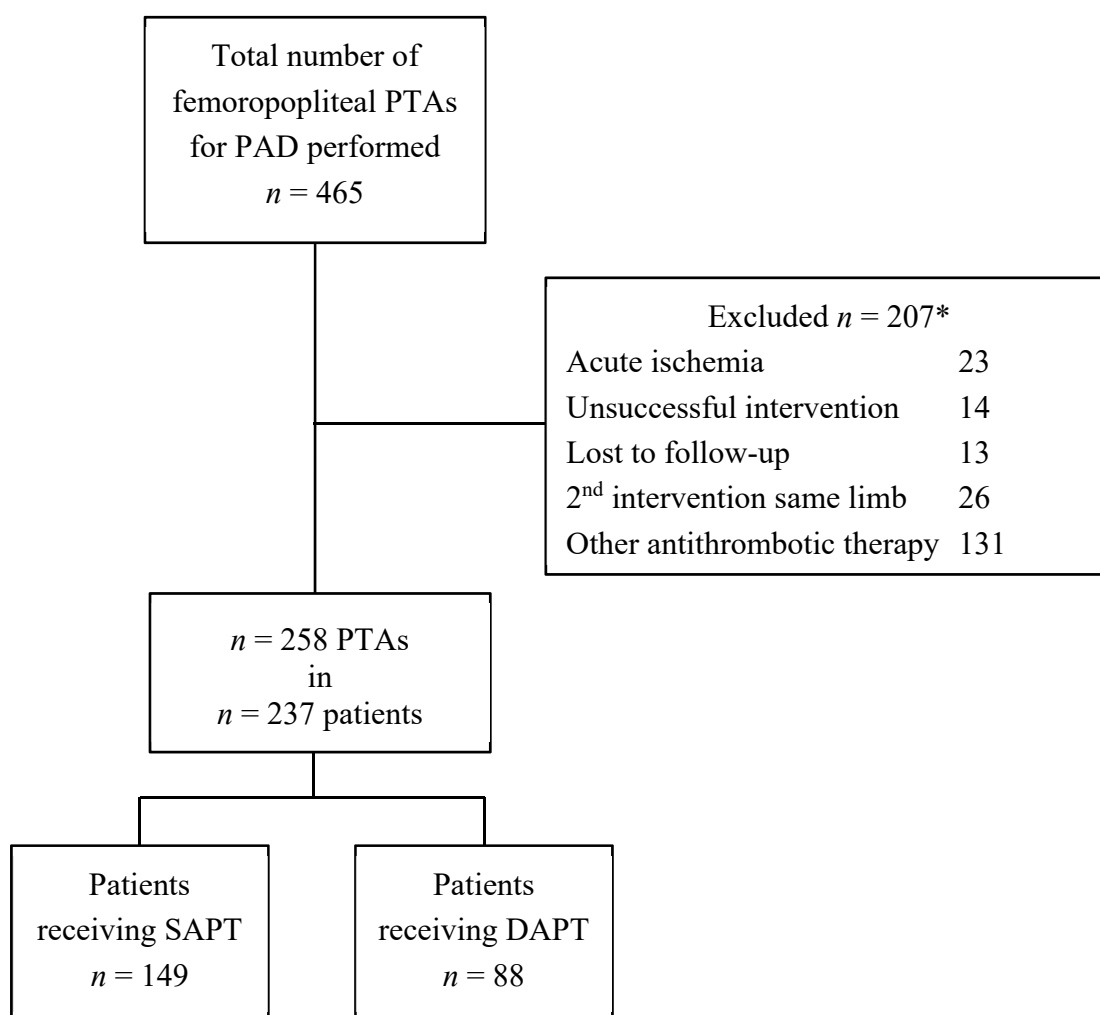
Total number of femoropopliteal PTAs for PAD performed
$n$ = 465

Excluded $n$ = 207*
Acute ischemia 23
Unsuccessful intervention 14
Lost to follow-up 13
2$^{nd}$ intervention same limb 26
Other antithrombotic therapy 131

$n$ = 258 PTAs
in
$n$ = 237 patients

Patients receiving SAPT
$n$ = 149

Patients receiving DAPT
$n$ = 88